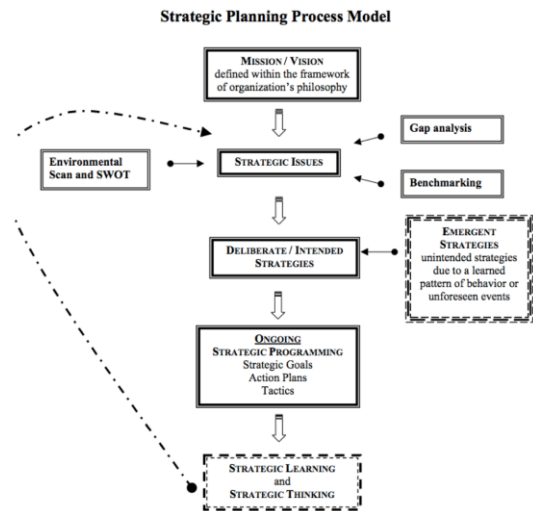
Strategic Planning Process Model

MISSION / VISION defined within the framework of organization's philosophy

Gap analysis

Environmental Scan and SWOT

STRATEGIC ISSUES

Benchmarking

DELIBERATE / INTENDED STRATEGIES

EMERGENT STRATEGIES unintended strategies due to a learned pattern of behavior or unforeseen events

ONGOING STRATEGIC PROGRAMMING Strategic Goals Action Plans Tactics

STRATEGIC LEARNING and STRATEGIC THINKING